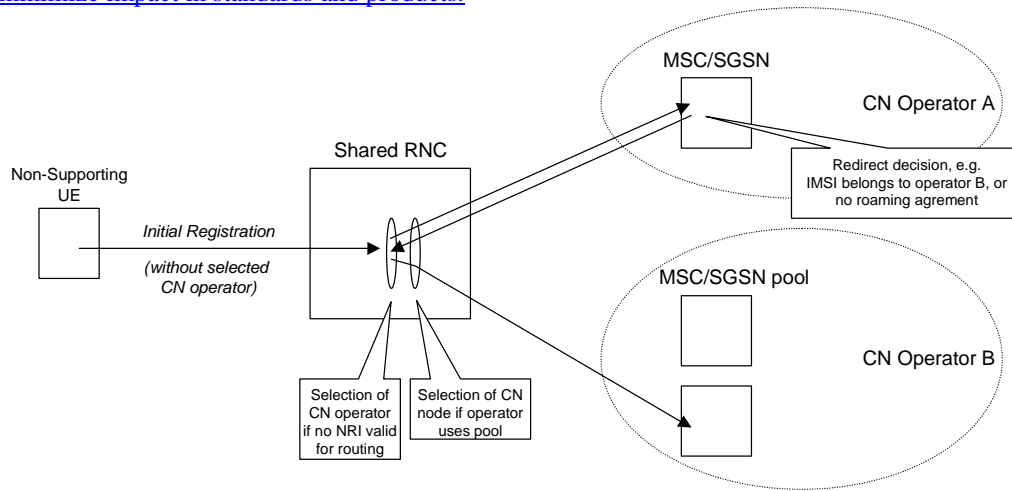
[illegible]

MSC/SGSN

CN Operator A

Shared RNC

Redirect decision, e.g. IMSI belongs to operator B, or no roaming agrement

Non-Supporting UE

Initial Registration

(without selected CN operator)

MSC/SGSN pool

CN Operator B

Selection of CN operator if no NRI valid for routing

Selection of CN node if operator uses pool